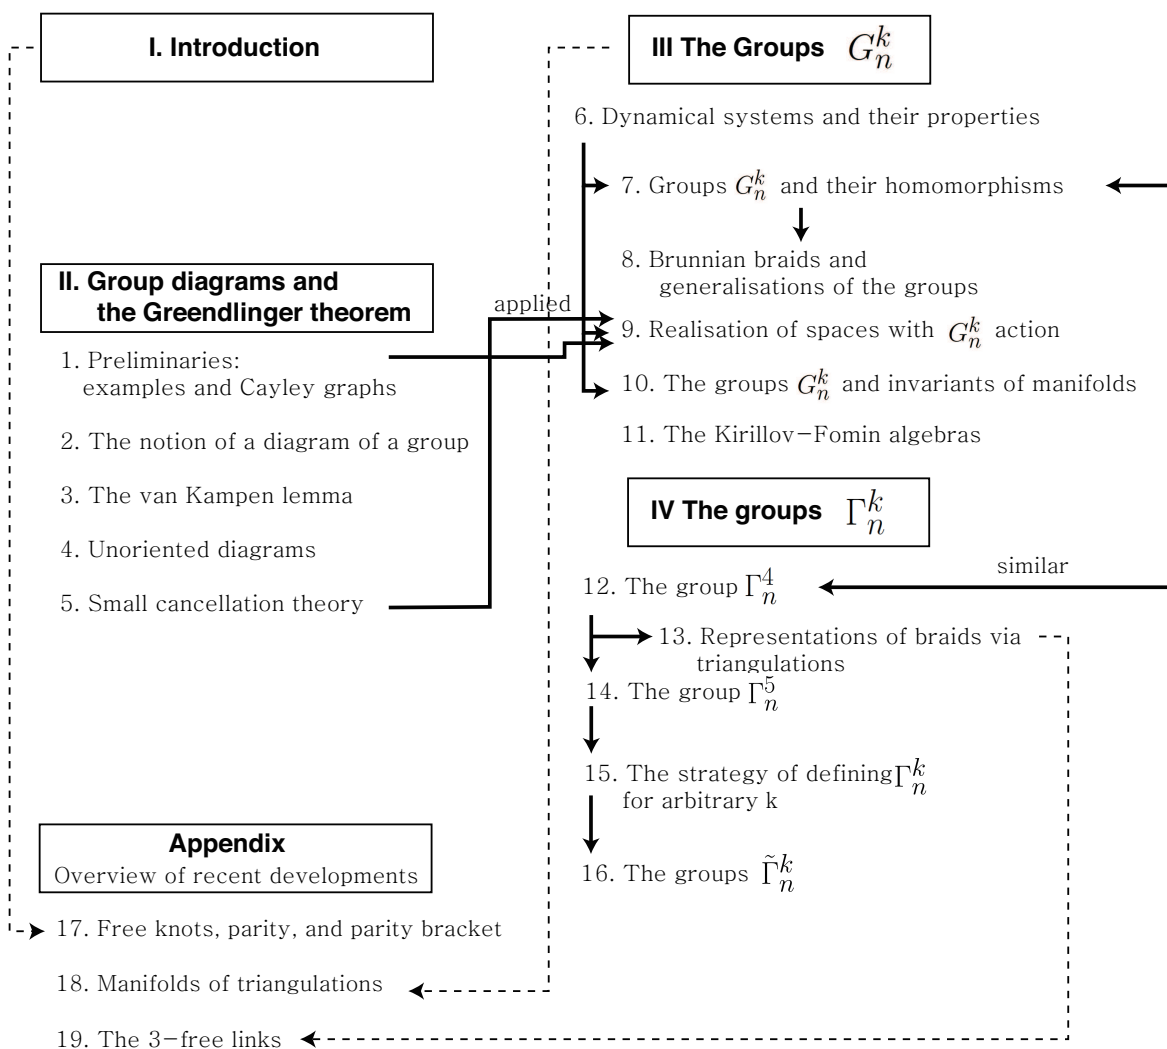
I. Introduction

II. Group diagrams and the Greendlinger theorem

1. Preliminaries: examples and Cayley graphs

2. The notion of a diagram of a group

3. The van Kampen lemma

4. Unoriented diagrams

5. Small cancellation theory

applied

III The Groups $G_n^k$

6. Dynamical systems and their properties

7. Groups $G_n^k$ and their homomorphisms

8. Brunnian braids and generalisations of the groups

9. Realisation of spaces with $G_n^k$ action

10. The groups $G_n^k$ and invariants of manifolds

11. The Kirillov−Fomin algebras

IV The groups $\Gamma_n^k$

similar

12. The group $\Gamma_n^4$

13. Representations of braids via triangulations

14. The group $\Gamma_n^5$

15. The strategy of defining $\Gamma_n^k$ for arbitrary k

16. The groups $\tilde{\Gamma}_n^k$

Appendix
Overview of recent developments

17. Free knots, parity, and parity bracket

18. Manifolds of triangulations

19. The 3−free links